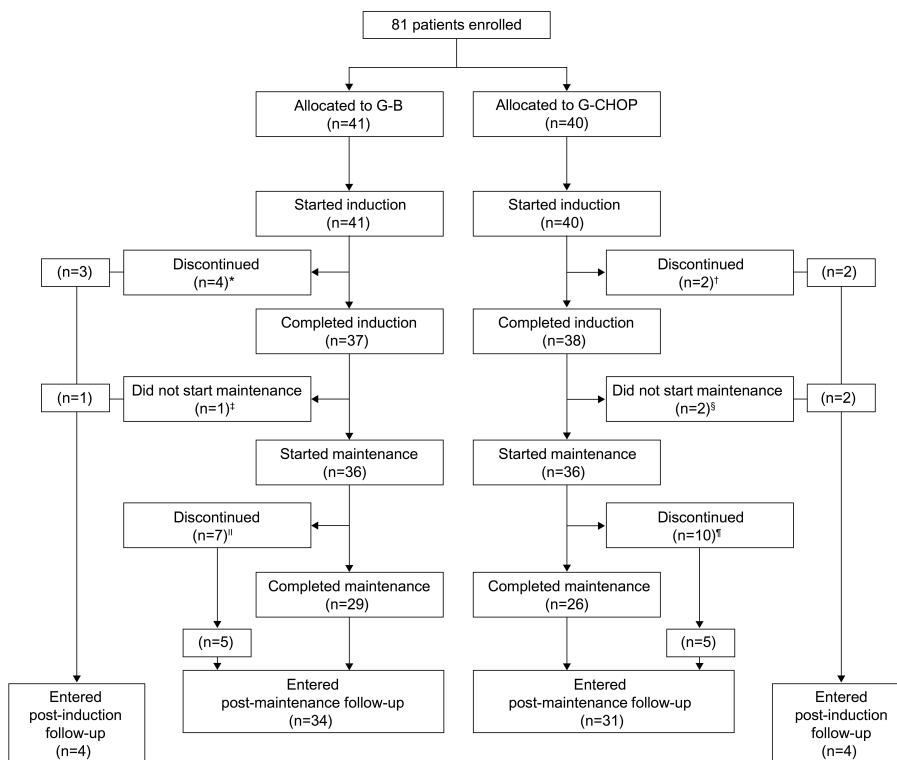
81 patients enrolled

Allocated to G-B
(n=41)

Allocated to G-CHOP
(n=40)

Started induction
(n=41)

Started induction
(n=40)

(n=3)

Discontinued
(n=4)*

Discontinued
(n=2)†

(n=2)

Completed induction
(n=37)

Completed induction
(n=38)

(n=1)

Did not start maintenance
(n=1)‡

Did not start maintenance
(n=2)§

(n=2)

Started maintenance
(n=36)

Started maintenance
(n=36)

Discontinued
(n=7)||

Discontinued
(n=10)¶

Completed maintenance
(n=29)

Completed maintenance
(n=26)

(n=5)

(n=5)

Entered
post-induction
follow-up
(n=4)

Entered
post-maintenance follow-up
(n=34)

Entered
post-maintenance follow-up
(n=31)

Entered
post-induction
follow-up
(n=4)